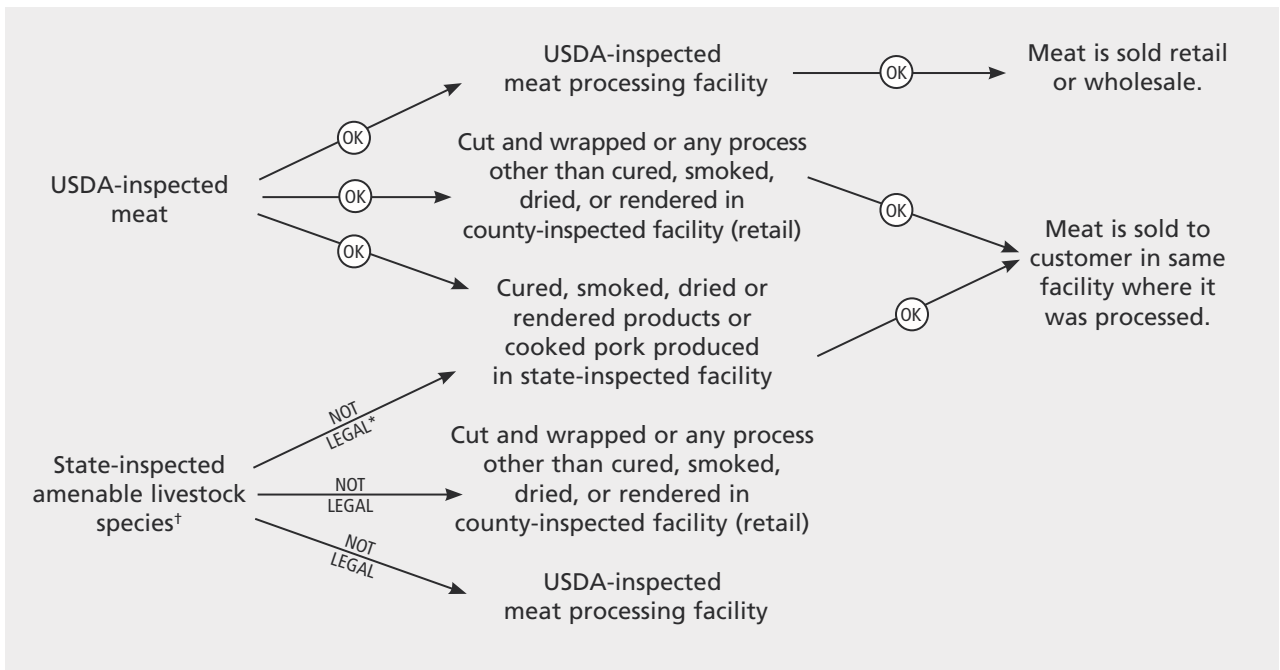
USDA-inspected meat

OK

USDA-inspected meat processing facility

OK

Meat is sold retail or wholesale.

OK

Cut and wrapped or any process other than cured, smoked, dried, or rendered in county-inspected facility (retail)

OK

OK

Cured, smoked, dried or rendered products or cooked pork produced in state-inspected facility

OK

Meat is sold to customer in same facility where it was processed.

State-inspected amenable livestock species†

NOT LEGAL*

Cut and wrapped or any process other than cured, smoked, dried, or rendered in county-inspected facility (retail)

NOT LEGAL

NOT LEGAL

USDA-inspected meat processing facility